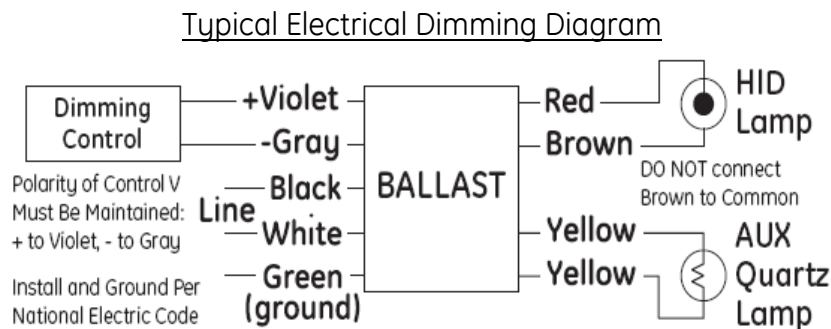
Typical Electrical Dimming Diagram

Dimming Control

+Violet

-Gray

Polarity of Control V Must Be Maintained: + to Violet, - to Gray

Line

Black

White

Green (ground)

Install and Ground Per National Electric Code

BALLAST

Red

Brown

HID Lamp

DO NOT connect Brown to Common

Yellow

Yellow

AUX Quartz Lamp